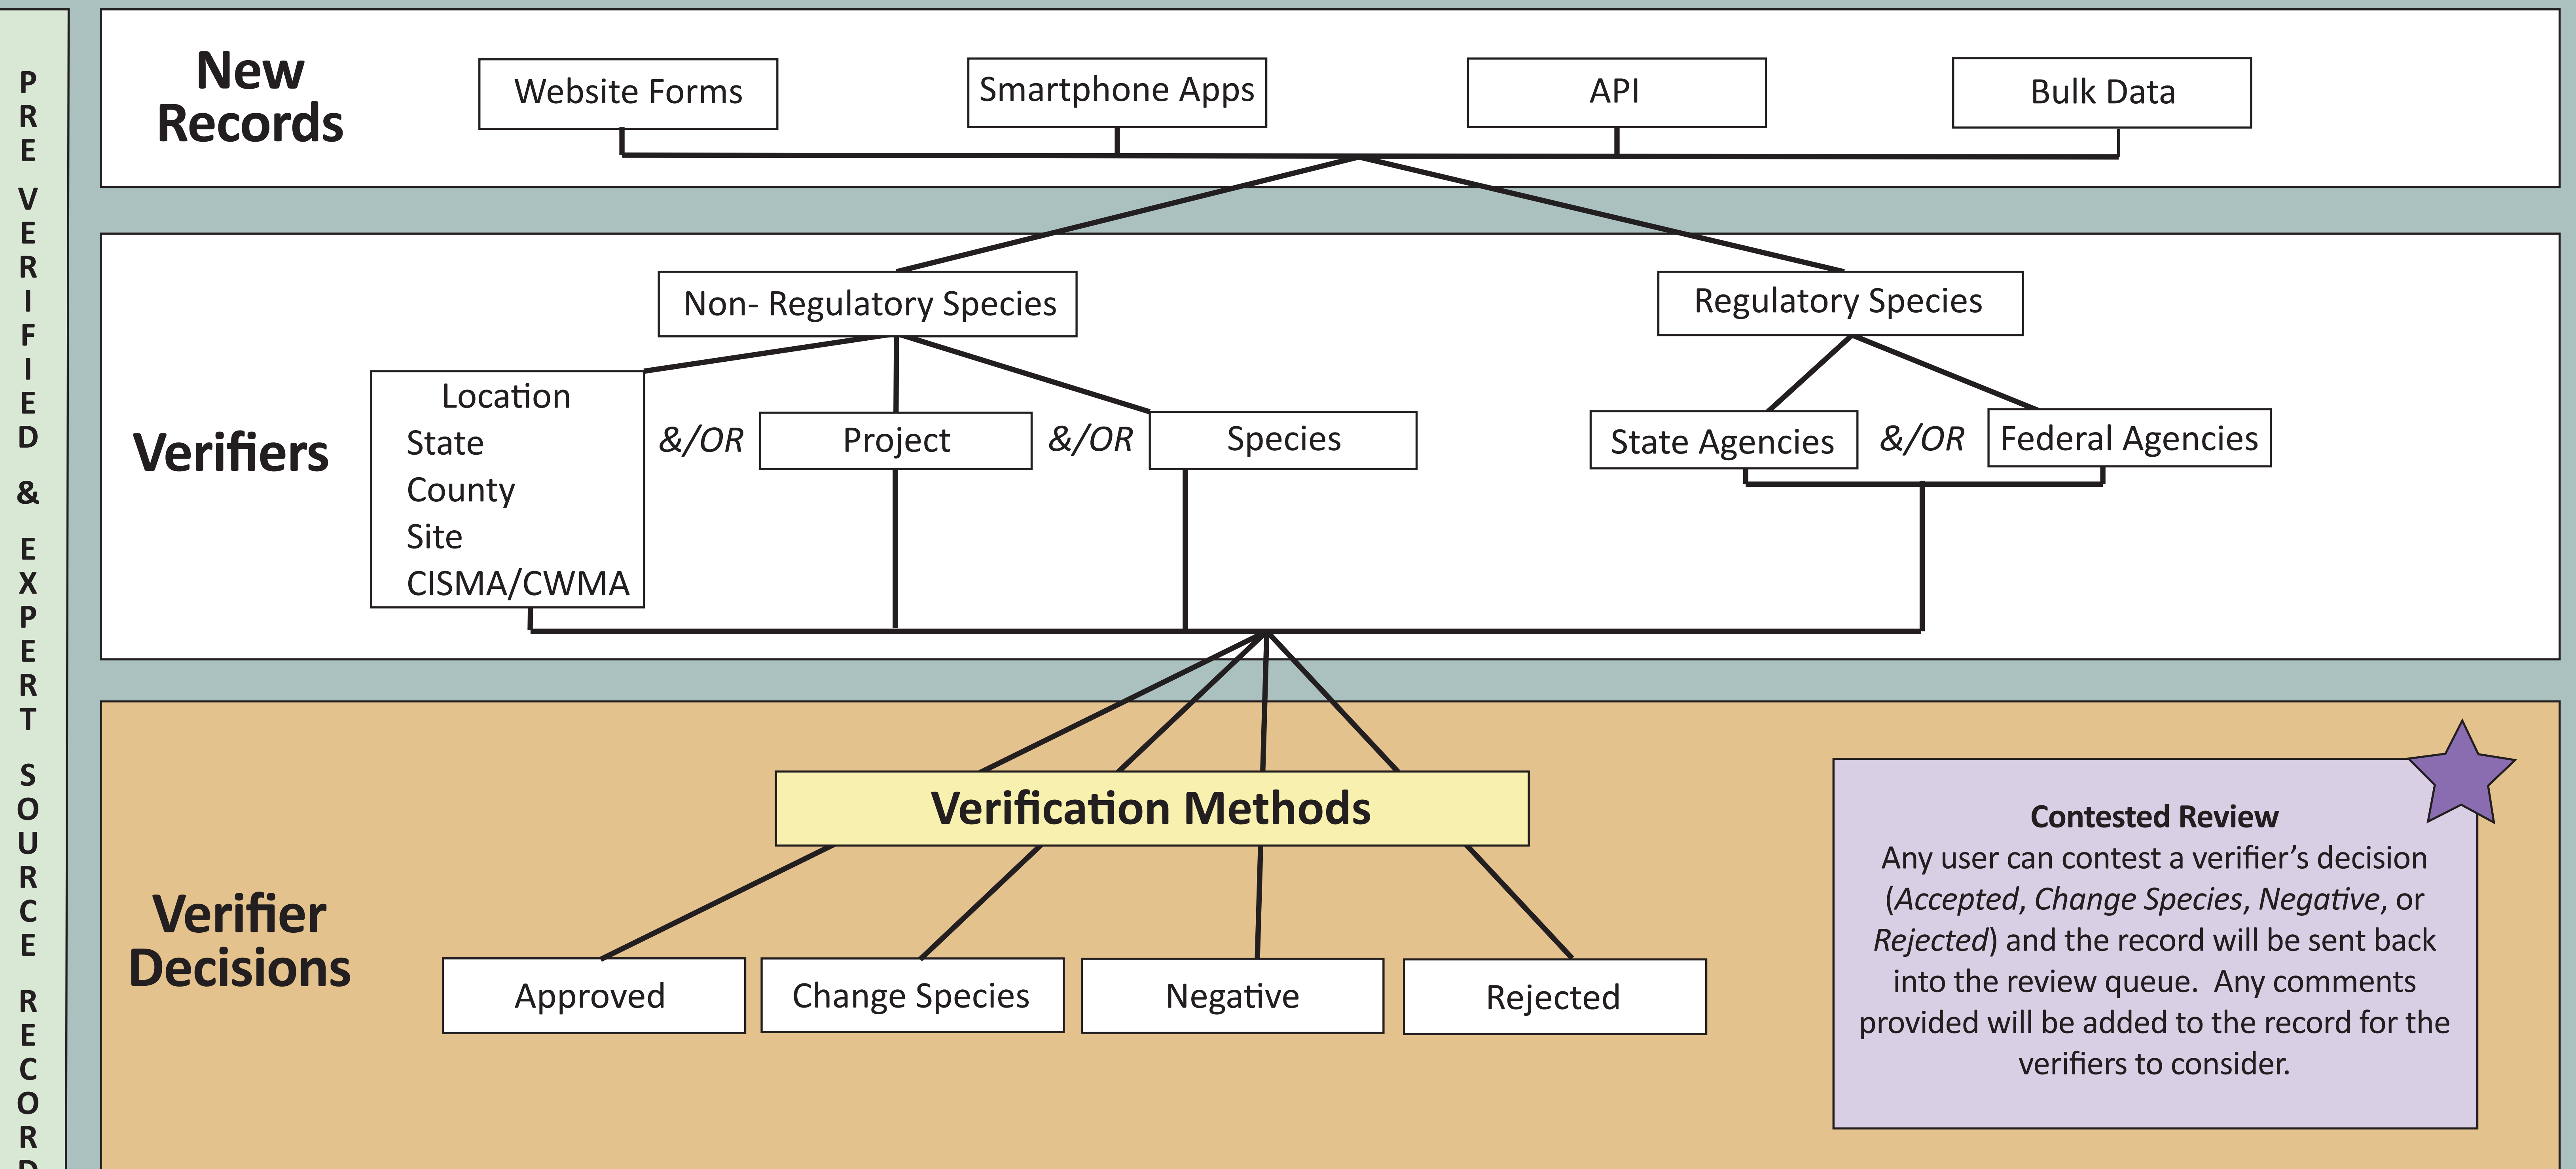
PRE VERIFIED & EXPERT SOURCE RECORD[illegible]

New Records

Website Forms

Smartphone Apps

API

Bulk Data

Verifiers

Non- Regulatory Species

Regulatory Species

Location
State
County
Site
CISMA/CWMA

&/OR

Project

&/OR

Species

State Agencies

&/OR

Federal Agencies

Verifier Decisions

Verification Methods

Approved

Change Species

Negative

Rejected

Contested Review
Any user can contest a verifier's decision (*Accepted*, *Change Species*, *Negative*, or *Rejected*) and the record will be sent back into the review queue. Any comments provided will be added to the record for the verifiers to consider.